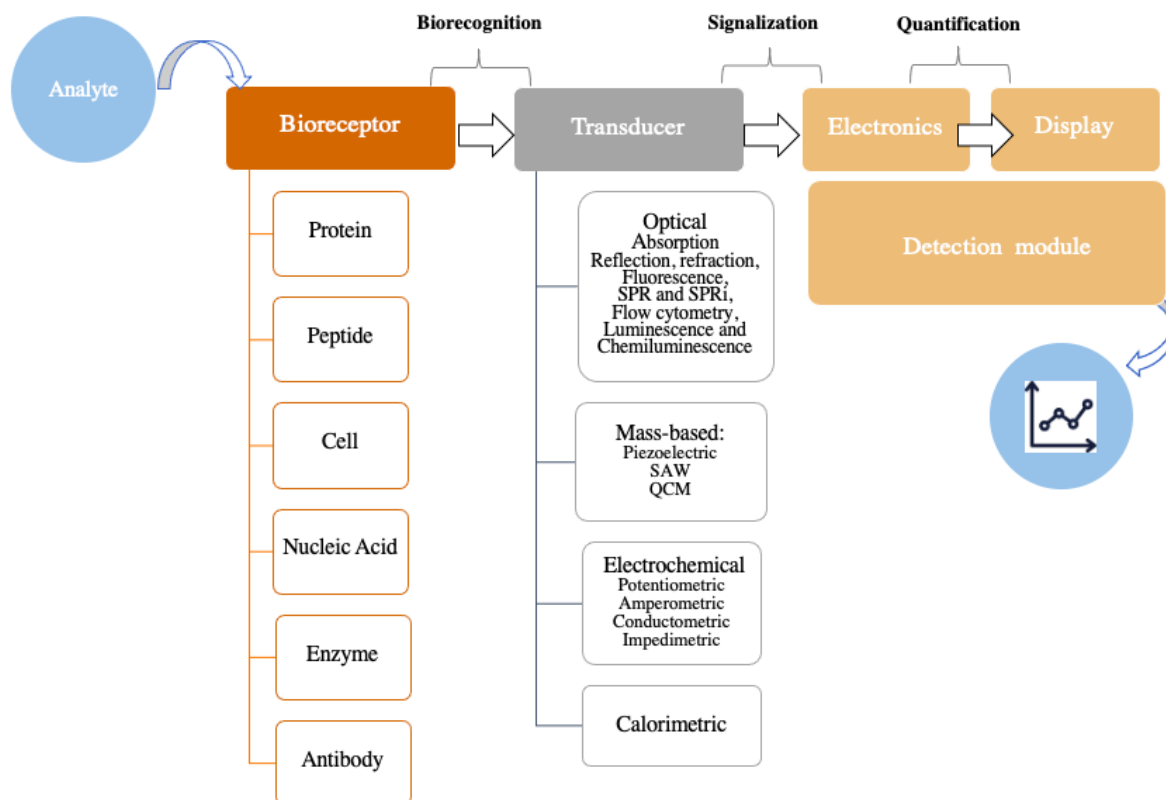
Biorecognition

Signalization

Quantification

Analyte

Bioreceptor

Transducer

Electronics

Display

Detection module

Protein

Peptide

Cell

Nucleic Acid

Enzyme

Antibody

Optical
Absorption
Reflection, refraction,
Fluorescence,
SPR and SPRi,
Flow cytometry,
Luminescence and
Chemiluminescence

Mass-based:
Piezoelectric
SAW
QCM

Electrochemical
Potentiometric
Amperometric
Conductometric
Impedimetric

Calorimetric